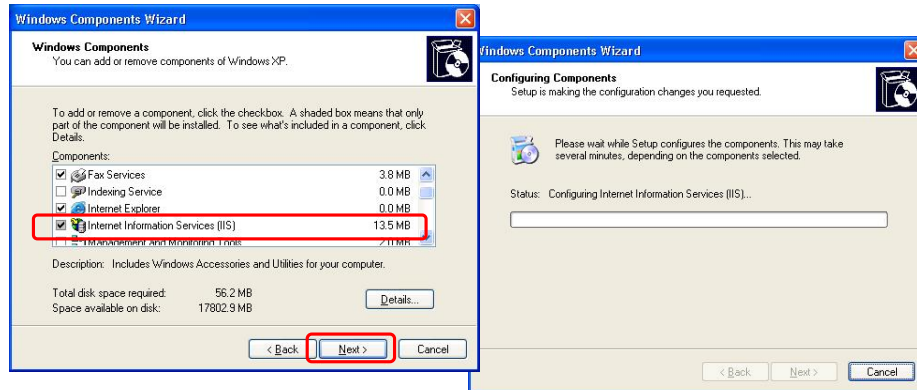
Windows Components Wizard

Windows Components
You can add or remove components of Windows XP.

To add or remove a component, click the checkbox. A shaded box means that only part of the component will be installed. To see what's included in a component, click Details.

Components:

| | | |
|---|---|---|
| ☑ | Fax Services | 3.8 MB |
| ☐ | Indexing Service | 0.0 MB |
| ☑ | Internet Explorer | 0.0 MB |
| ☑ | Internet Information Services (IIS) | 13.5 MB |
| ☐ | Management and Monitoring Tools | 2.0 MB |

Description: Includes Windows Accessories and Utilities for your computer.

Total disk space required: 56.2 MB
Space available on disk: 17802.9 MB

Details...

< Back Next > Cancel

Windows Components Wizard

Configuring Components
Setup is making the configuration changes you requested.

Please wait while Setup configures the components. This may take several minutes, depending on the components selected.

Status: Configuring Internet Information Services (IIS)...

< Back Next > Cancel